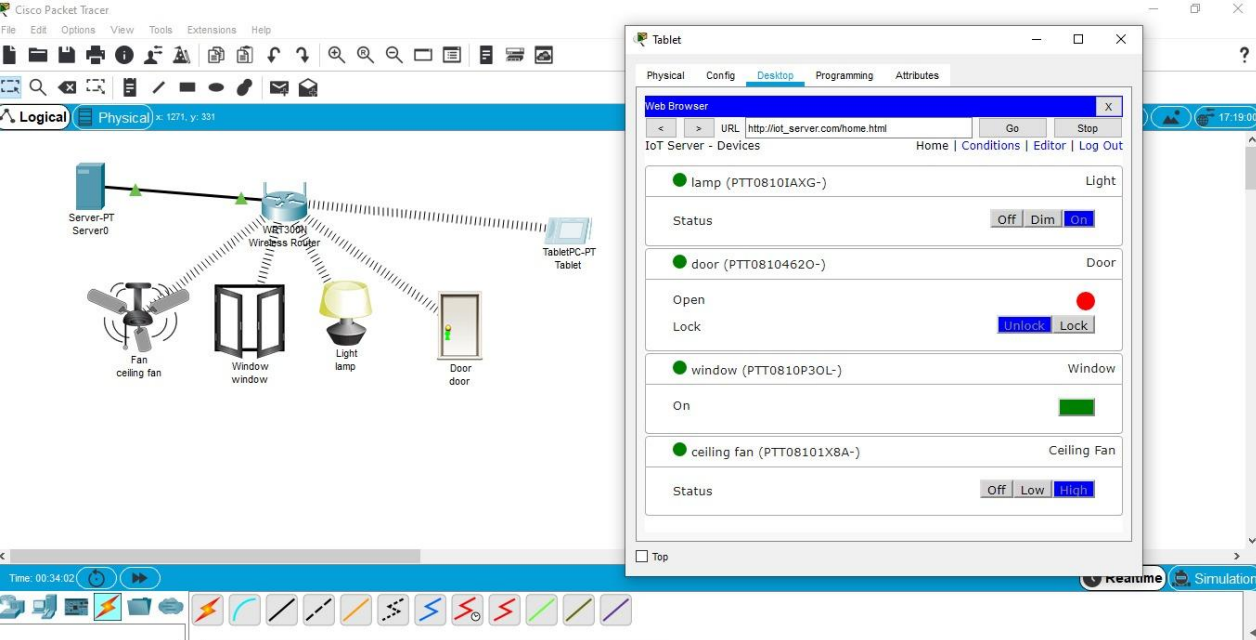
Cisco Packet Tracer

File Edit Options View Tools Extensions Help

Logical Physical x: 1271, y: 331

Server-PT
Server0

WRT300N
Wireless Router

TabletPC-PT
Tablet

Fan
ceiling fan

Window
window

Light
lamp

Door
door

Time: 00:34:02

Realtime Simulation

17:19:00

Tablet

Physical Config Desktop Programming Attributes

Web Browser X

< > URL http://iot_server.com/home.html Go Stop

IoT Server - Devices Home | Conditions | Editor | Log Out

lamp (PTT0810IAXG-) Light

Status Off Dim On

door (PTT08104620-) Door

Open

Lock Unlock Lock

window (PTT0810P3OL-) Window

On

ceiling fan (PTT08101X8A-) Ceiling Fan

Status Off Low High

Top